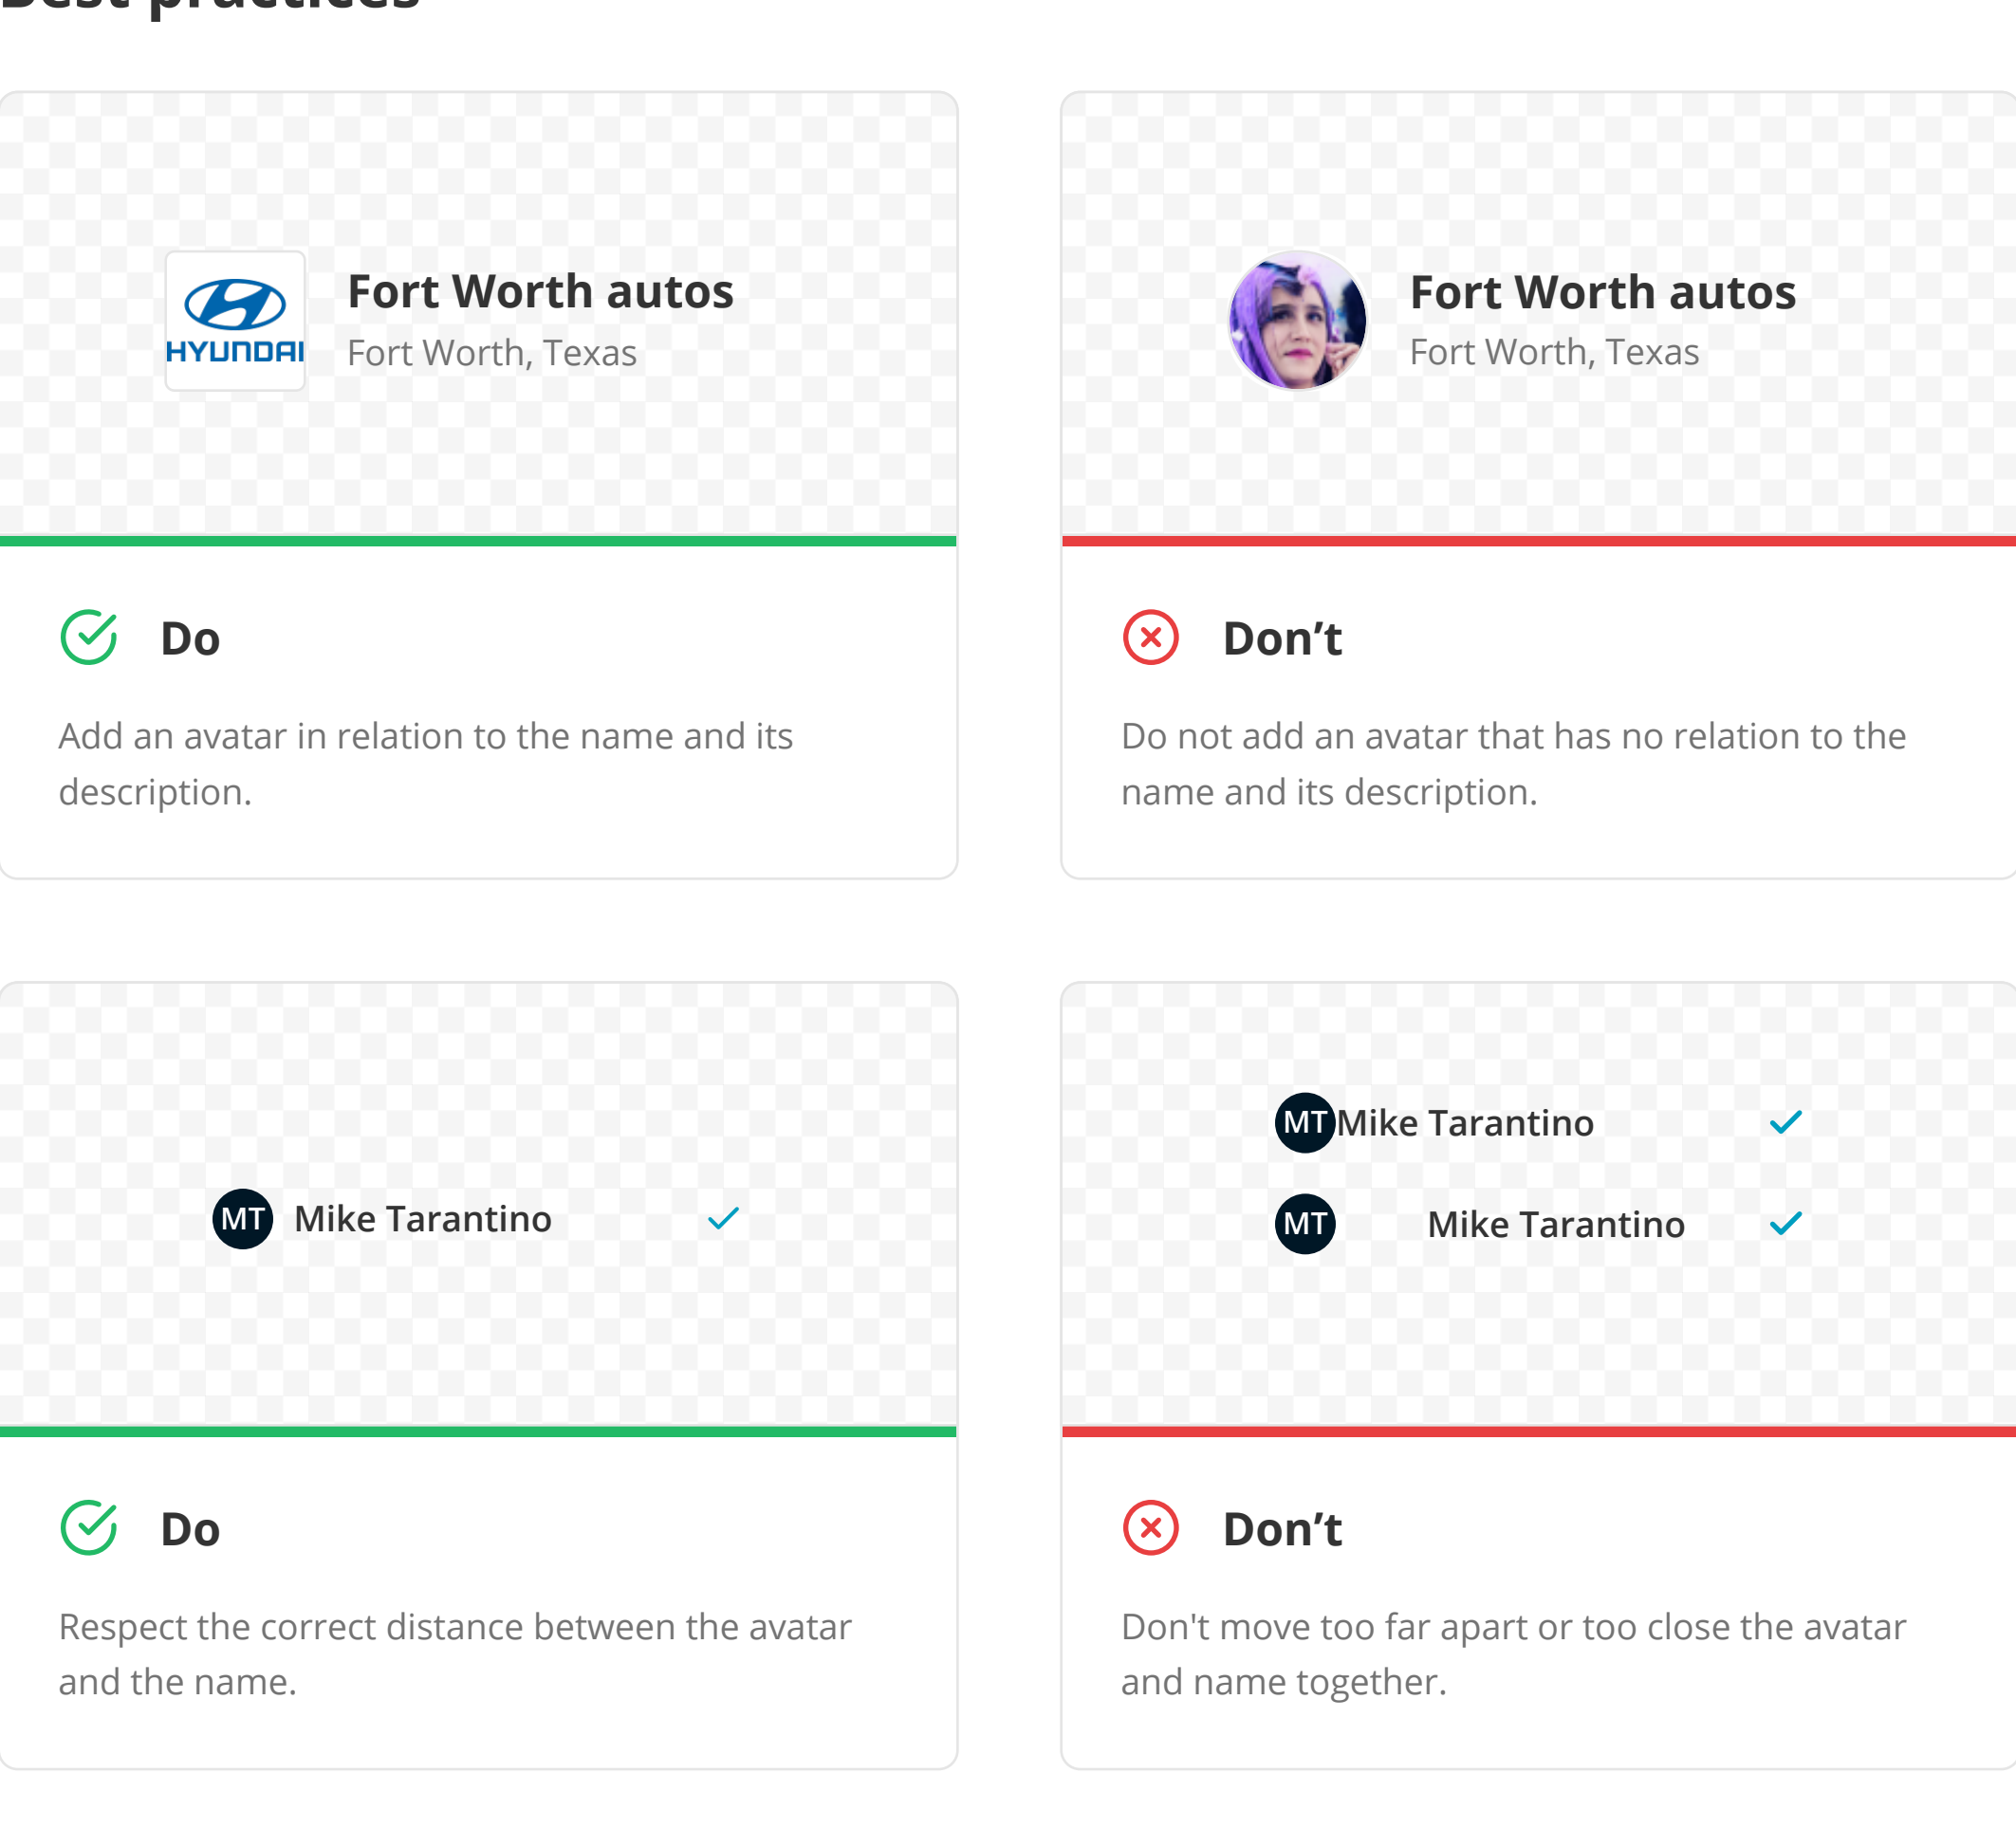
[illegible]

HYUNDAI

Fort Worth autos
Fort Worth, Texas

Do

Add an avatar in relation to the name and its description.

Fort Worth autos
Fort Worth, Texas

Don’t

Do not add an avatar that has no relation to the name and its description.

MT Mike Tarantino

Do

Respect the correct distance between the avatar and the name.

MT Mike Tarantino

MT Mike Tarantino

Don’t

Don't move too far apart or too close the avatar and name together.